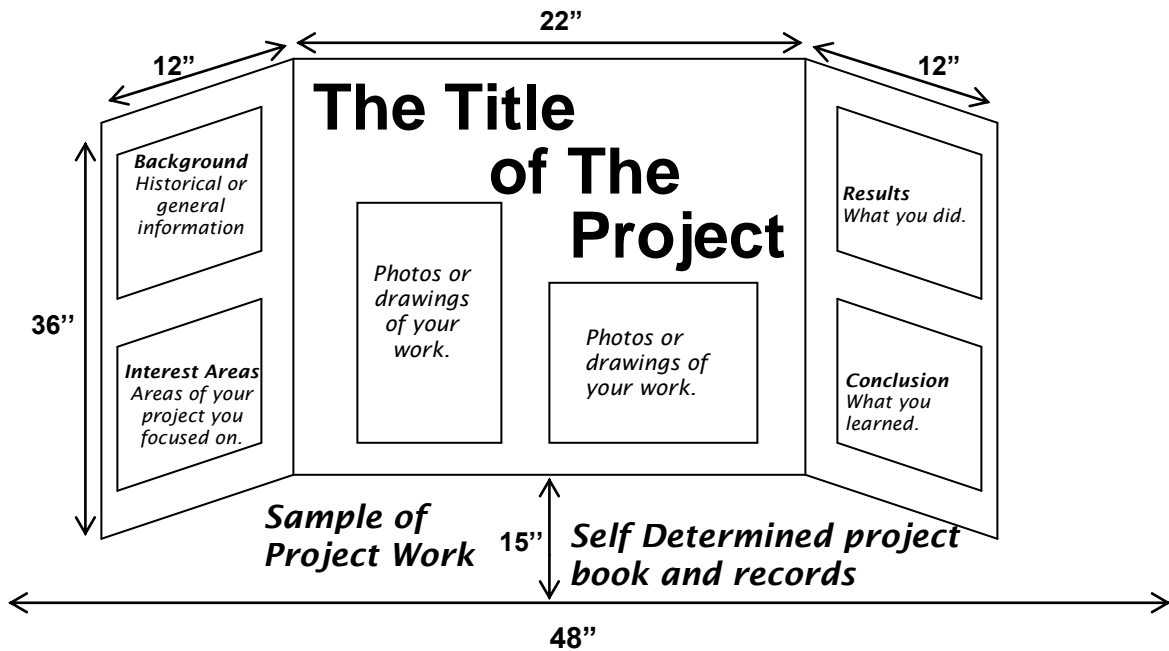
22"

12"

12"

The Title of The Project

36"

Background
Historical or general information

Interest Areas
Areas of your project you focused on.

Photos or drawings of your work.

Photos or drawings of your work.

Results
What you did.

Conclusion
What you learned.

Sample of Project Work

15"

Self Determined project book and records

48"